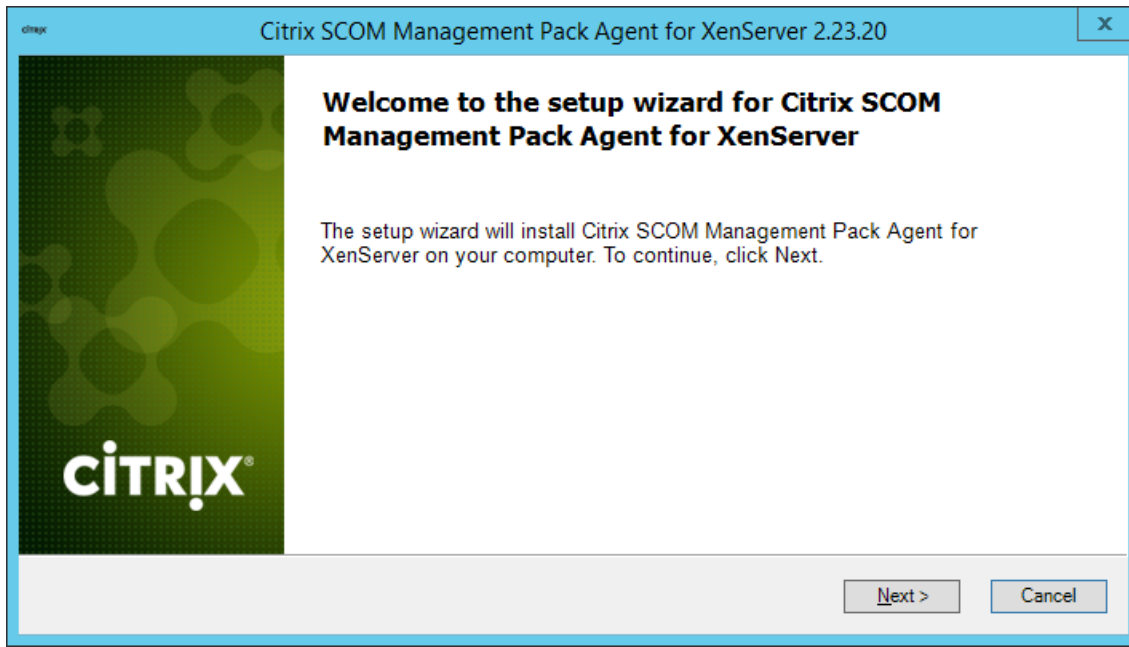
citrix

Citrix SCOM Management Pack Agent for XenServer 2.23.20

x

Welcome to the setup wizard for Citrix SCOM Management Pack Agent for XenServer

The setup wizard will install Citrix SCOM Management Pack Agent for XenServer on your computer. To continue, click Next.

CiTRIX®

Next >

Cancel